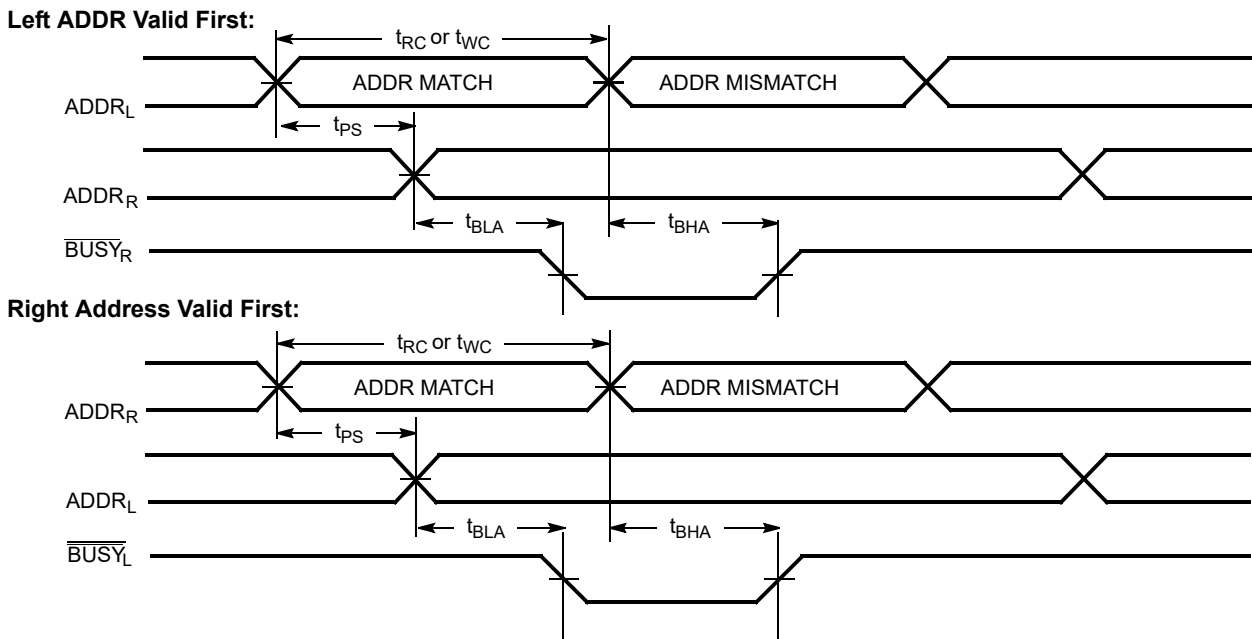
**Left ADDR Valid First:**

$t_{RC}$ or $t_{WC}$

ADDR MATCH

ADDR MISMATCH

$ADDR_L$

$t_{PS}$

$ADDR_R$

$t_{BLA}$

$t_{BHA}$

$\overline{BUSY_R}$

**Right Address Valid First:**

$t_{RC}$ or $t_{WC}$

ADDR MATCH

ADDR MISMATCH

$ADDR_R$

$t_{PS}$

$ADDR_L$

$t_{BLA}$

$t_{BHA}$

$\overline{BUSY_L}$